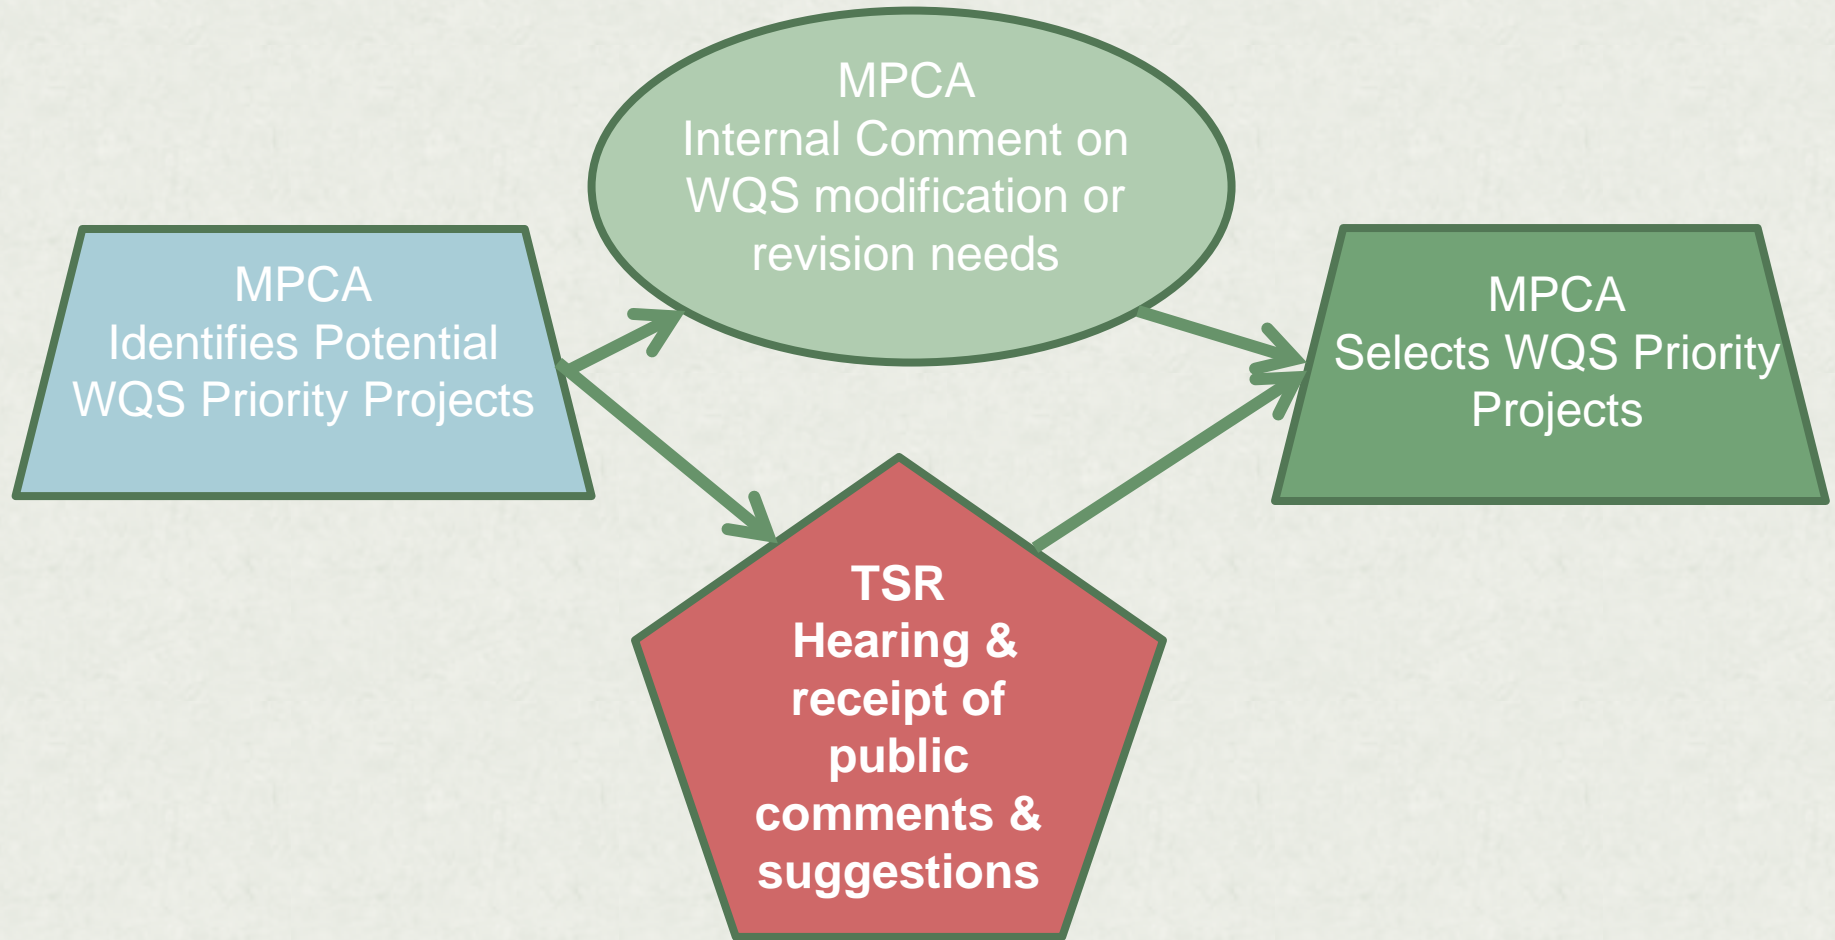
MPCA
Identifies Potential WQS Priority Projects

MPCA
Internal Comment on WQS modification or revision needs

TSR
Hearing & receipt of public comments & suggestions

MPCA
Selects WQS Priority Projects